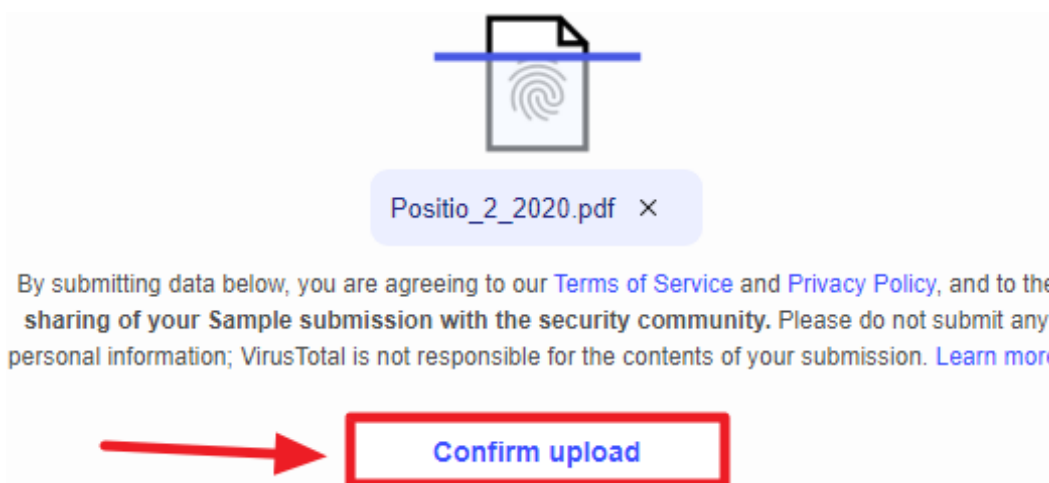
Positio_2_2020.pdf ×

By submitting data below, you are agreeing to our Terms of Service and Privacy Policy, and to the sharing of your Sample submission with the security community. Please do not submit any personal information; VirusTotal is not responsible for the contents of your submission. Learn mor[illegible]

Confirm upload